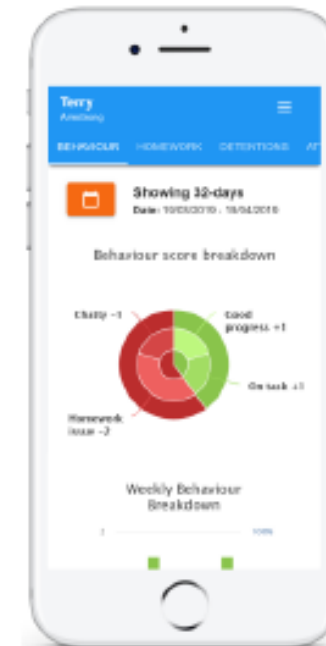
Terry
Amstrong

BEHAVIOUR HOMEWORK DETENTIONS AT

Showing 32-days
Date: 10/03/2019 - 18/04/2019

Behaviour score breakdown

Chatty -1

Good progress +1

On task +1

Homework issue -2

Weekly Behaviour Breakdown

1 100%